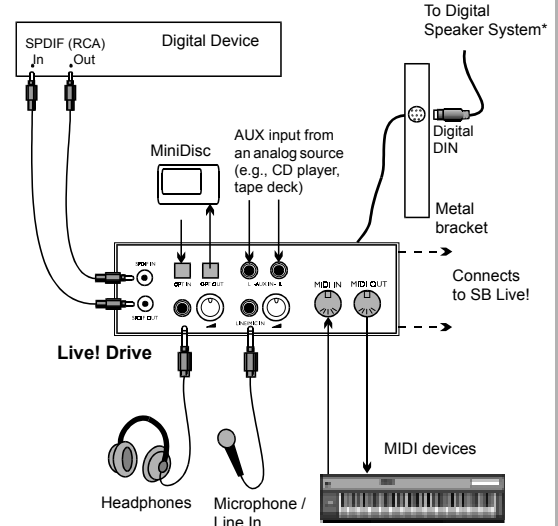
To Digital Speaker System*

SPDIF (RCA)
In Out

Digital Device

MiniDisc

AUX input from an analog source (e.g., CD player, tape deck)

Digital DIN

Metal bracket

SPDIF IN
SPDIF OUT
OPT IN
OPT OUT
L - AUX IN - R
LINE/MIC IN
MIDI IN
MIDI OUT

Connects to SB Live!

Live! Drive

MIDI devices

Headphones

Microphone / Line In